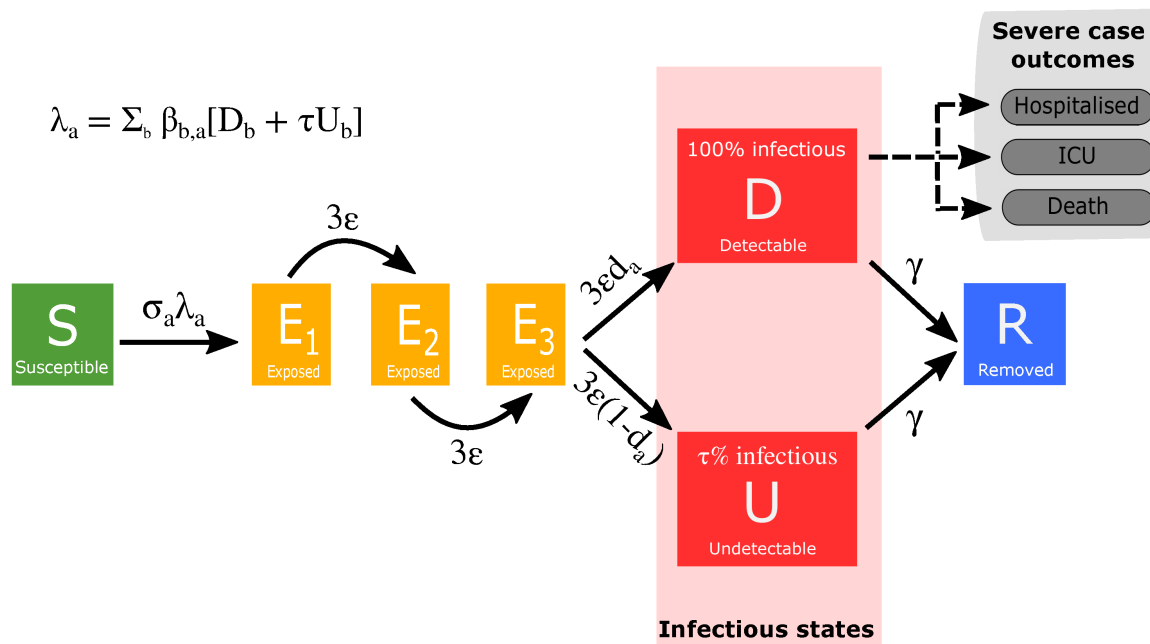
Severe case outcomes

$\lambda_a = \Sigma_b \beta_{b,a}[D_b + \tau U_b]$

Hospitalised

ICU

Death

100% infectious

D

Detectable

$3\epsilon$

$3\epsilon d_a$

$\gamma$

S

Susceptible

$\sigma_a\lambda_a$

$E_1$

Exposed

$E_2$

Exposed

$E_3$

Exposed

R

Removed

$3\epsilon(1-d_a)$

$\gamma$

$3\epsilon$

$\tau$% infectious

U

Undetectable

Infectious states